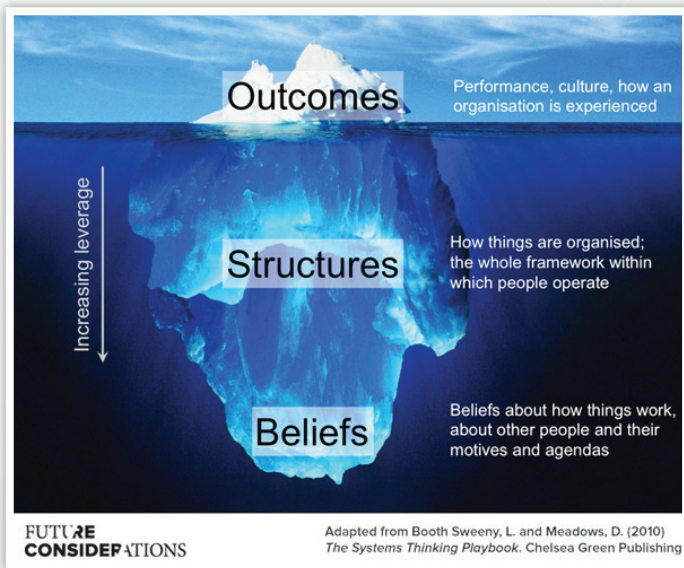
Outcomes

Performance, culture, how an organisation is experienced

Increasing leverage

Structures

How things are organised; the whole framework within which people operate

Beliefs

Beliefs about how things work, about other people and their motives and agendas

FUTURE CONSIDERATIONS

Adapted from Booth Sweeny, L. and Meadows, D. (2010) The Systems Thinking Playbook. Chelsea Green Publishing